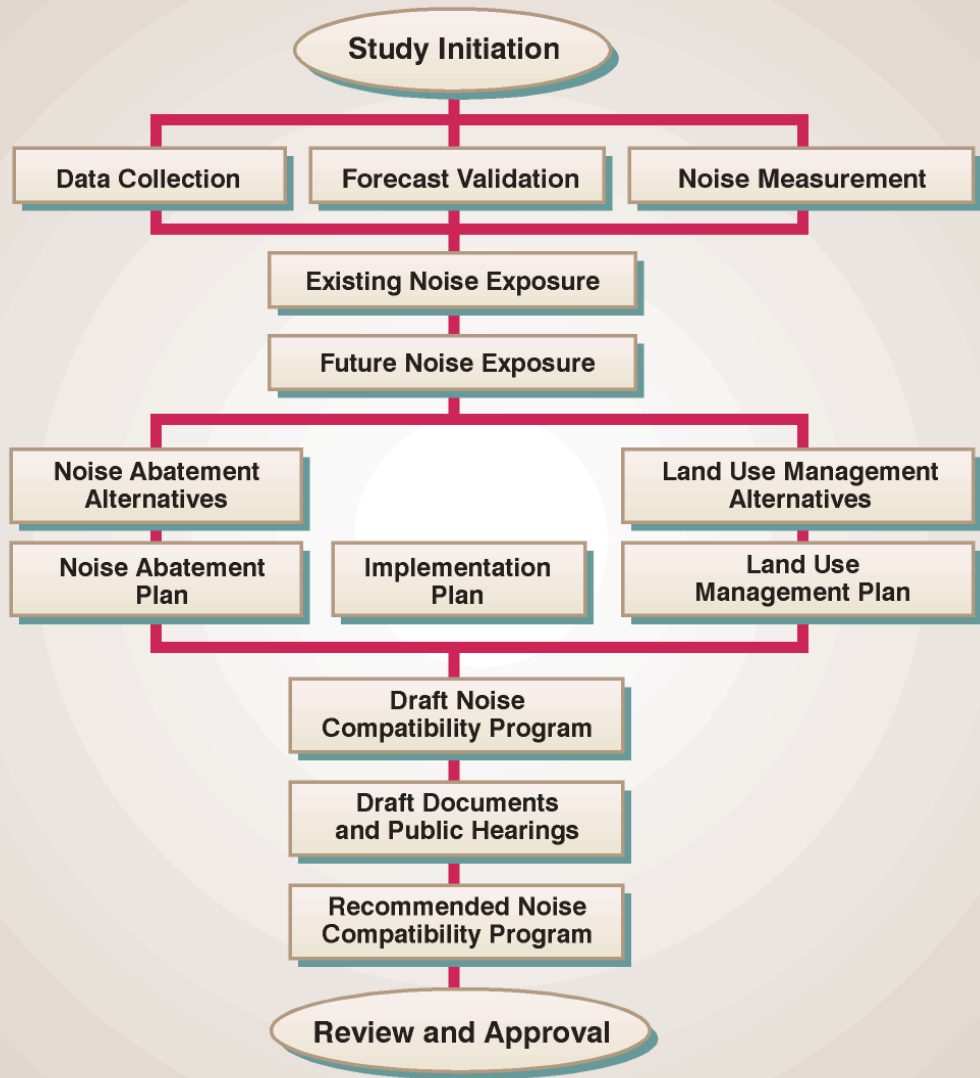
Study Initiation

Data Collection

Forecast Validation

Noise Measurement

Existing Noise Exposure

Future Noise Exposure

Noise Abatement Alternatives

Land Use Management Alternatives

Noise Abatement Plan

Implementation Plan

Land Use Management Plan

Draft Noise Compatibility Program

Draft Documents and Public Hearings

Recommended Noise Compatibility Program

Review and Approval